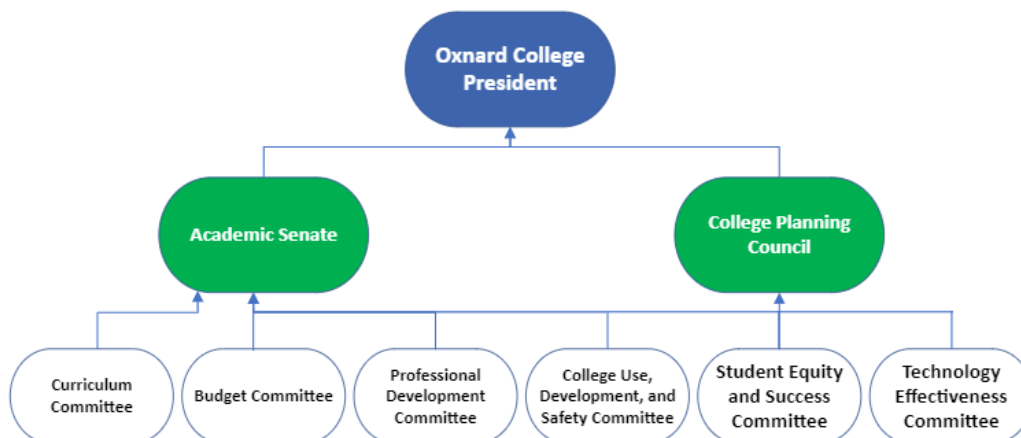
Oxnard College President

Academic Senate

College Planning Council

Curriculum Committee

Budget Committee

Professional Development Committee

College Use, Development, and Safety Committee

Student Equity and Success Committee

Technology Effectiveness Committee